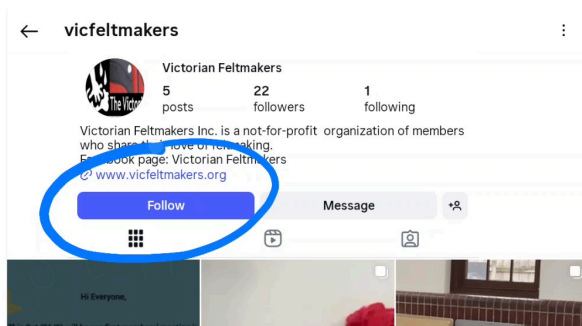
vicfeltmakers

The Victo

Victorian Feltmakers

5 posts

22 followers

1 following

Victorian Feltmakers Inc. is a not-for-profit organization of members who share the love of feltmaking.
Facebook page: Victorian Feltmakers
www.vicfeltmakers.org

Follow

Message

Hi Everyone,